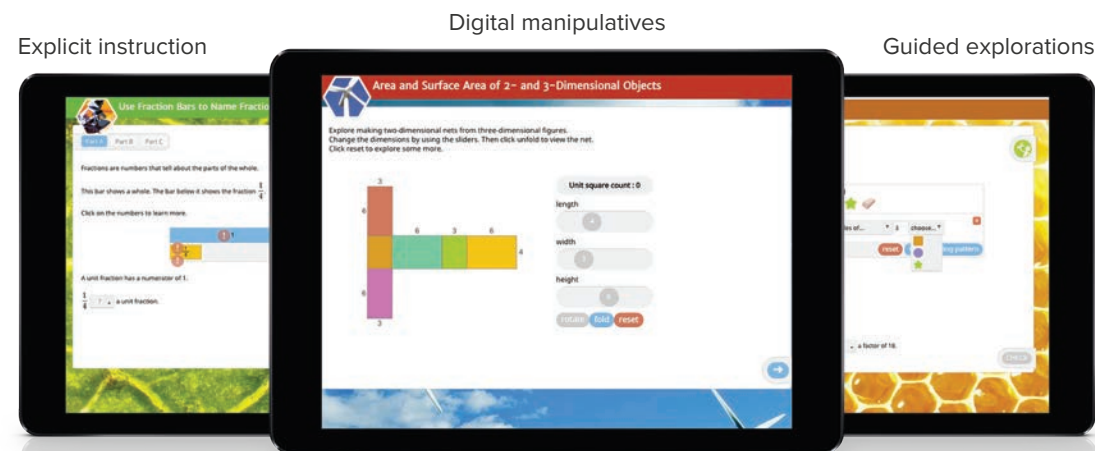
Digital manipulatives

Explicit instruction

Guided explorations

Use Fraction Bars to Name Fractio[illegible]

Part A Part B Part C

Fractions are numbers that tell about the parts of the whole.

This bar shows a whole. The bar below it shows the fraction $\frac{1}{4}$.

Click on the numbers to learn more.

1

$\frac{1}{4}$

A unit fraction has a numerator of 1.

$\frac{1}{4}$ ? a unit fraction.

Area and Surface Area of 2- and 3-Dimensional Objects

Explore making two-dimensional nets from three-dimensional figures.
Change the dimensions by using the sliders. Then click unfold to view the net.
Click reset to explore some more.

3
6
6
3
6
4
6
3

Unit square count : 0

length

4

width

3

height

6

rotate fold reset

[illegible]les of... 3 choose...

reset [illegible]ing pattern

a factor of 18.

Check